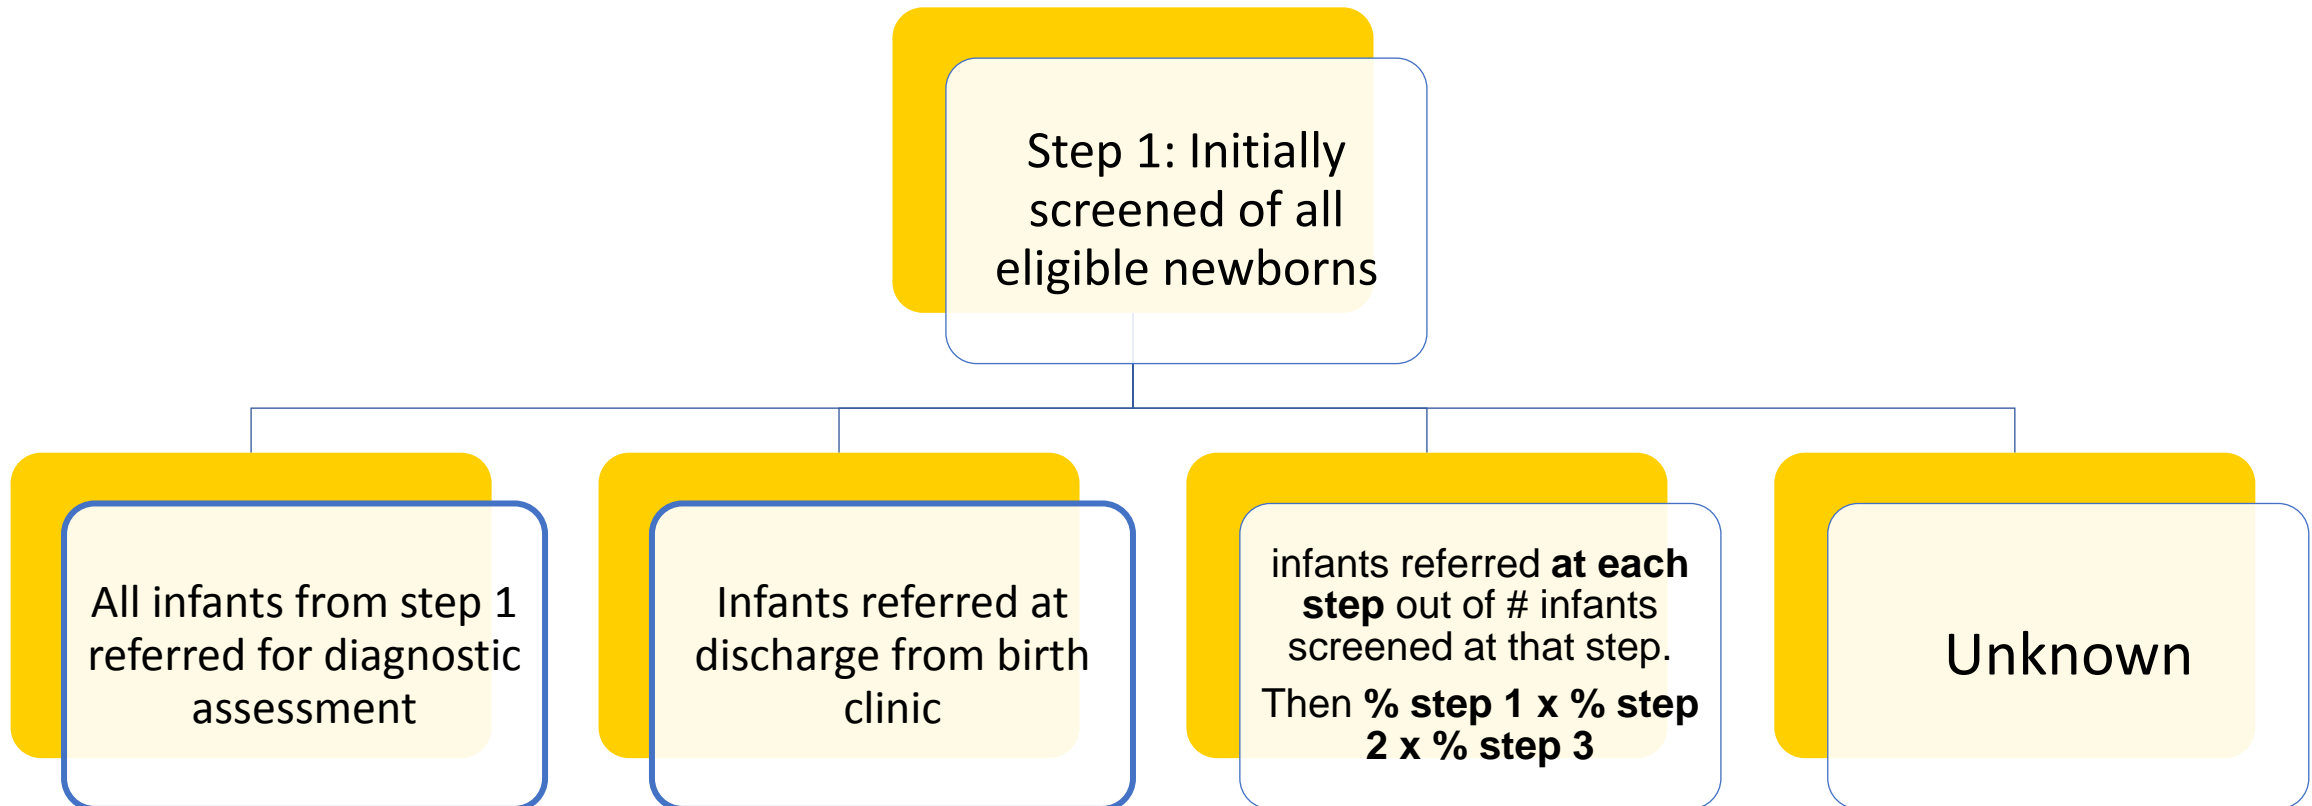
Step 1: Initially screened of all eligible newborns

All infants from step 1 referred for diagnostic assessment

Infants referred at discharge from birth clinic

infants referred **at each step** out of # infants screened at that step.

Then **% step 1 x % step 2 x % step 3**

Unknown